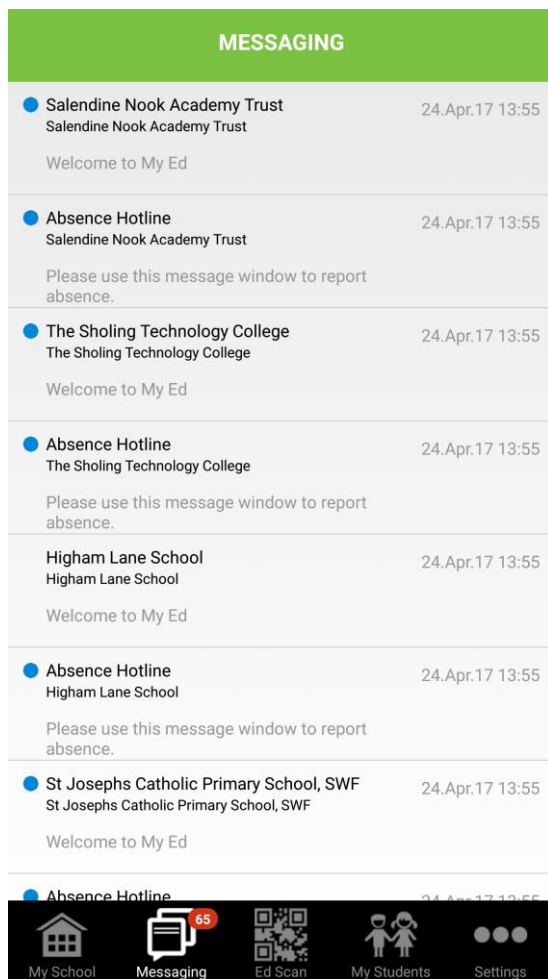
MESSAGING

Salendine Nook Academy Trust
Salendine Nook Academy Trust
24.Apr.17 13:55
Welcome to My Ed

Absence Hotline
Salendine Nook Academy Trust
24.Apr.17 13:55
Please use this message window to report absence.

The Sholing Technology College
The Sholing Technology College
24.Apr.17 13:55
Welcome to My Ed

Absence Hotline
The Sholing Technology College
24.Apr.17 13:55
Please use this message window to report absence.

Higham Lane School
Higham Lane School
24.Apr.17 13:55
Welcome to My Ed

Absence Hotline
Higham Lane School
24.Apr.17 13:55
Please use this message window to report absence.

St Josephs Catholic Primary School, SWF
St Josephs Catholic Primary School, SWF
24.Apr.17 13:55
Welcome to My Ed

Absence Hotline
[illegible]

My School
65
Messaging
Ed Scan
My Students
Settings